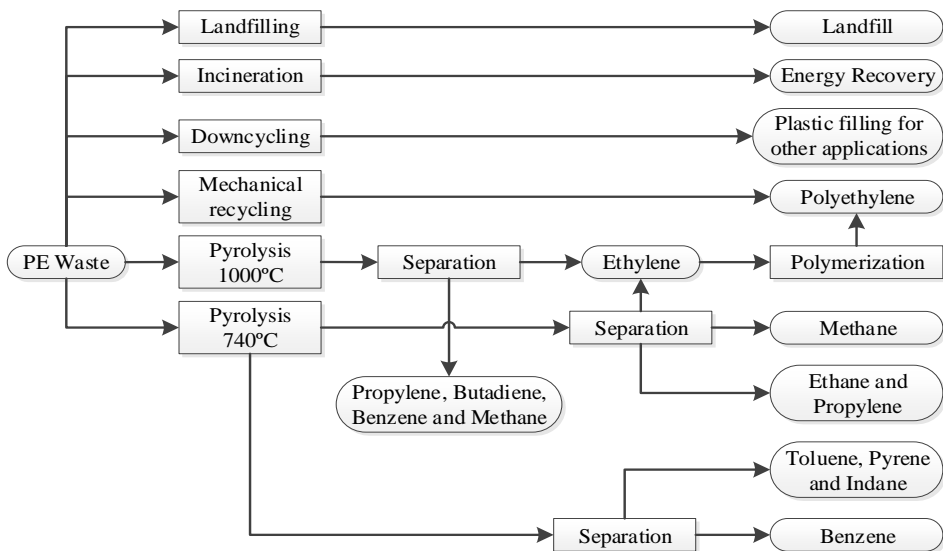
Landfilling

Landfill

Incineration

Energy Recovery

Downcycling

Plastic filling for other applications

Mechanical recycling

Polyethylene

PE Waste

Pyrolysis 1000ºC

Separation

Ethylene

Polymerization

Pyrolysis 740ºC

Separation

Methane

Propylene, Butadiene, Benzene and Methane

Ethane and Propylene

Toluene, Pyrene and Indane

Separation

Benzene